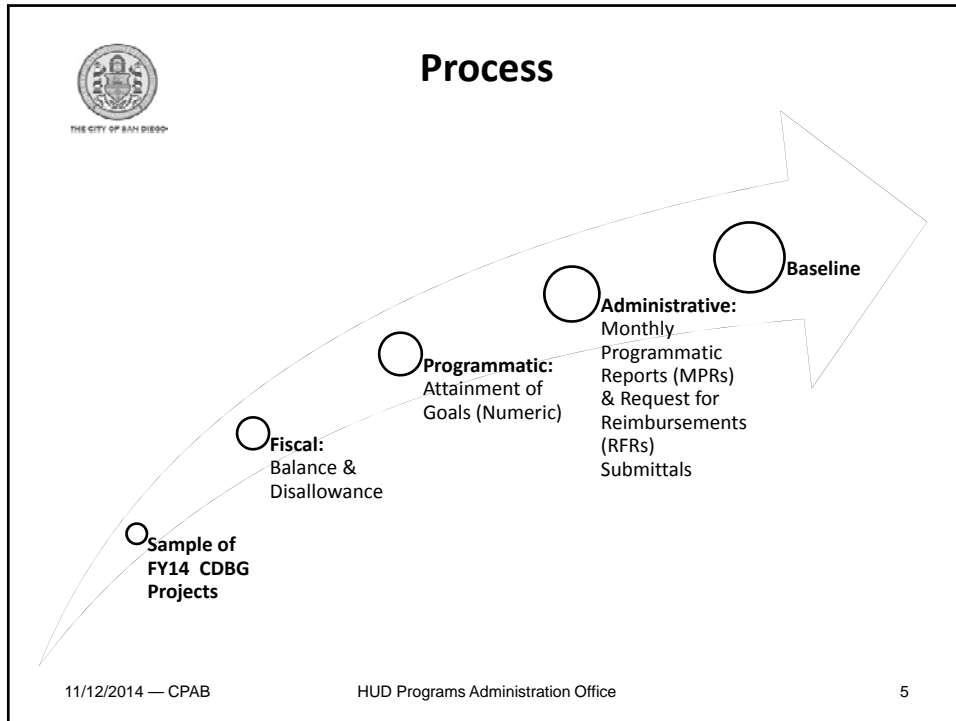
THE CITY OF SAN DIEGO

Process

Sample of FY14 CDBG Projects

Fiscal: Balance & Disallowance

Programmatic: Attainment of Goals (Numeric)

Administrative: Monthly Programmatic Reports (MPRs) & Request for Reimbursements (RFRs) Submittals

Baseline

11/12/2014 — CPAB

HUD Programs Administration Office

5